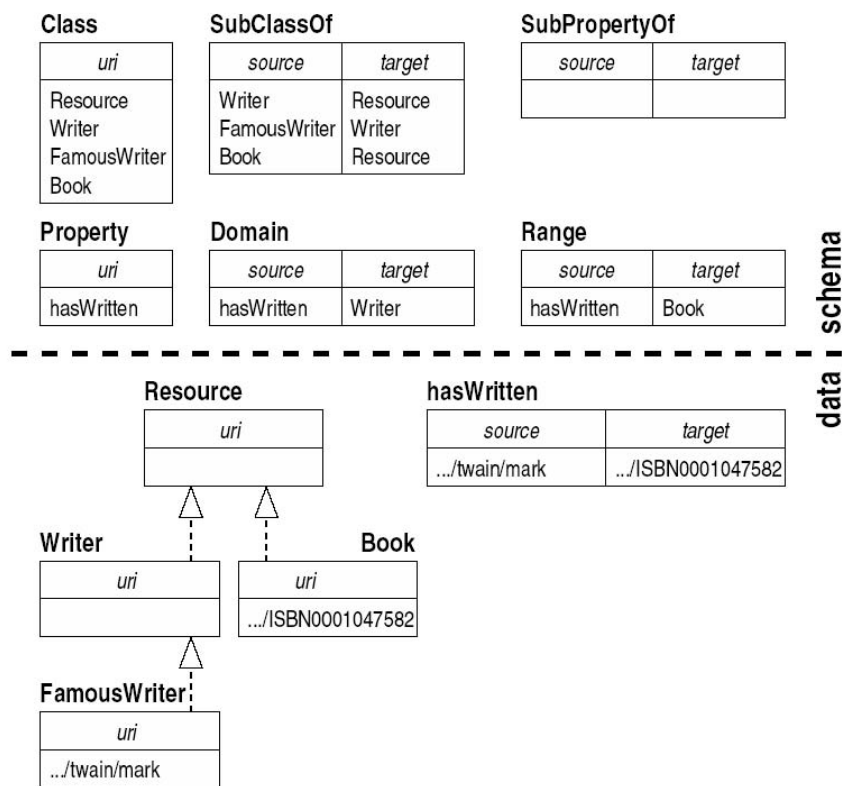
Class

| *uri* |
|---|
| Resource<br>Writer<br>FamousWriter<br>Book |

SubClassOf

| *source* | *target* |
|---|---|
| Writer | Resource |
| FamousWriter | Writer |
| Book | Resource |

SubPropertyOf

| *source* | *target* |
|---|---|
| | |

Property

| *uri* |
|---|
| hasWritten |

Domain

| *source* | *target* |
|---|---|
| hasWritten | Writer |

Range

| *source* | *target* |
|---|---|
| hasWritten | Book |

schema

data

Resource

| *uri* |
|---|
| |

hasWritten

| *source* | *target* |
|---|---|
| .../twain/mark | .../ISBN0001047582 |

Writer

| *uri* |
|---|
| |

Book

| *uri* |
|---|
| .../ISBN0001047582 |

FamousWriter

| *uri* |
|---|
| .../twain/mark |